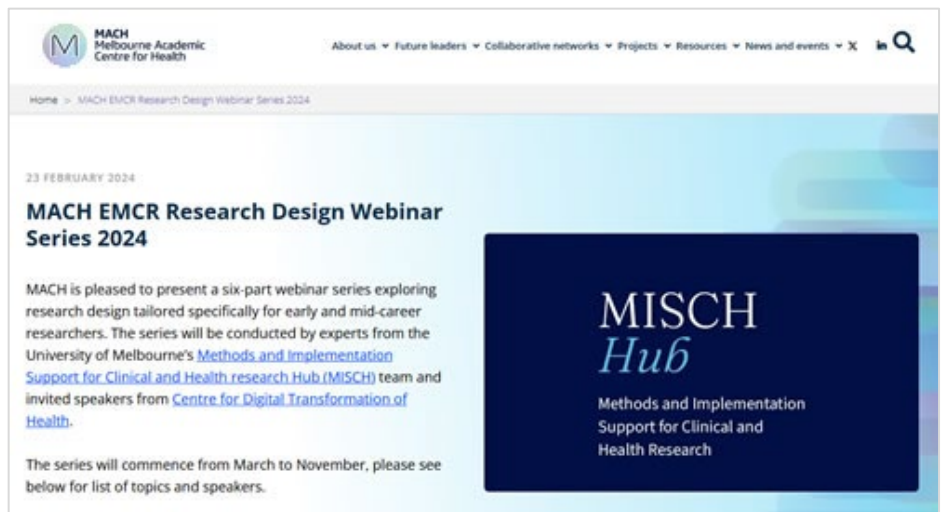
M MACH Melbourne Academic Centre for Health

About us ▾ Future leaders ▾ Collaborative networks ▾ Projects ▾ Resources ▾ News and events ▾ X in

Home > MACH EMCR Research Design Webinar Series 2024

23 FEBRUARY 2024

MACH EMCR Research Design Webinar Series 2024

MACH is pleased to present a six-part webinar series exploring research design tailored specifically for early and mid-career researchers. The series will be conducted by experts from the University of Melbourne's Methods and Implementation Support for Clinical and Health research Hub (MISCH) team and invited speakers from Centre for Digital Transformation of Health.

The series will commence from March to November, please see below for list of topics and speakers.

MISCH Hub

Methods and Implementation Support for Clinical and Health Research